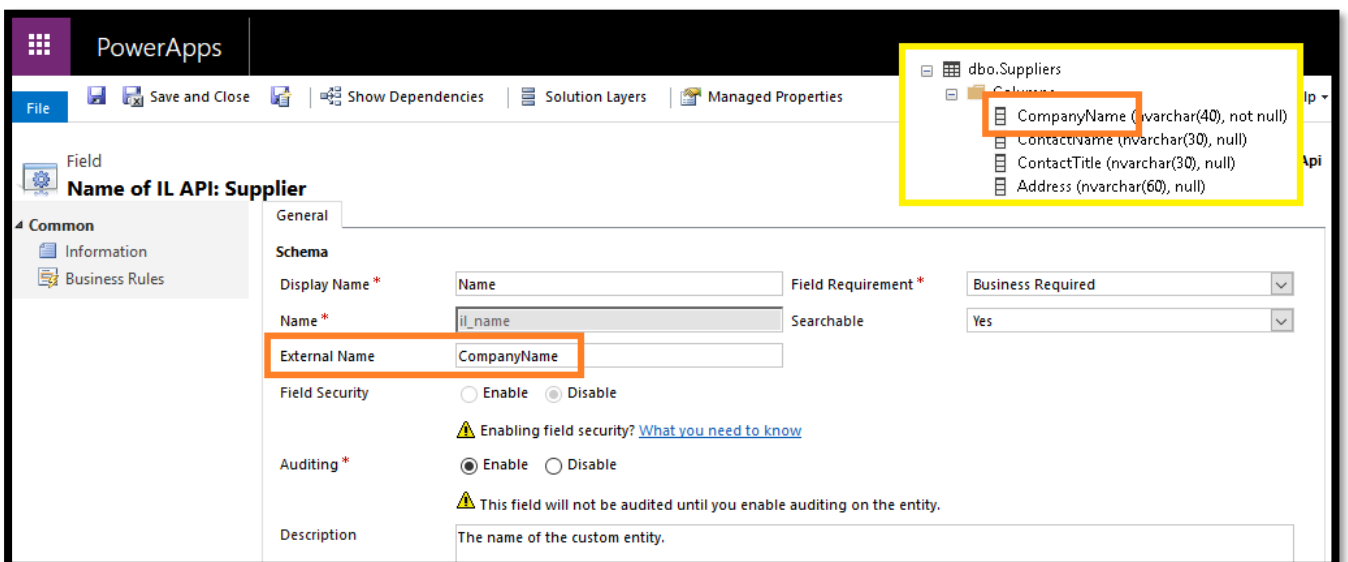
PowerApps

File

Save and Close

Show Dependencies

Solution Layers

Managed Properties

lp

dbo.Suppliers

Columns

CompanyName (nvarchar(40), not null)

ContactName (nvarchar(30), null)

ContactTitle (nvarchar(30), null)

Address (nvarchar(60), null)

Api

Field

Name of IL API: Supplier

Common

Information

Business Rules

General

Schema

Display Name *

Name

Field Requirement *

Business Required

Name *

il_name

Searchable

Yes

External Name

CompanyName

Field Security

Enable

Disable

Enabling field security? What you need to know

Auditing *

Enable

Disable

This field will not be audited until you enable auditing on the entity.

Description

The name of the custom entity.